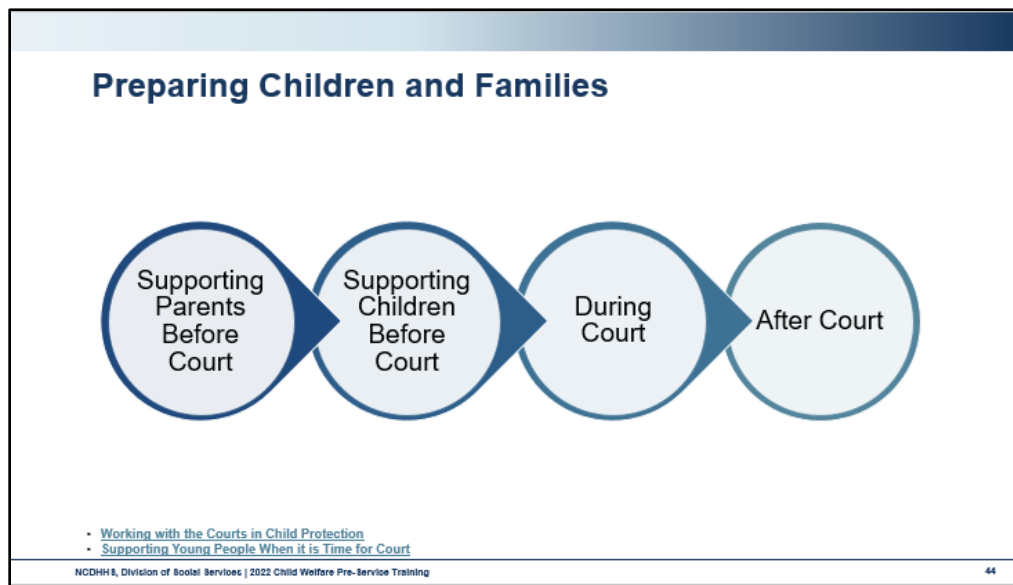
Preparing Children and Families

Supporting Parents Before Court

Supporting Children Before Court

During Court

After Court

- Working with the Courts in Child Protection
- Supporting Young People When it is Time for Court

NCDHHS, Division of Social Services | 2022 Child Welfare Pre-Service Training

44